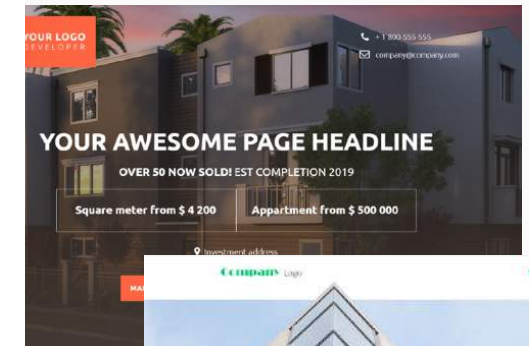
YOUR LOGO
DEVELOPER

+1 800 555 555
company@company.com

YOUR AWESOME PAGE HEADLINE

OVER 50 NOW SOLD! EST COMPLETION 2019

Square meter from $ 4 200

Appartment from $ 500 000

Investment address

MA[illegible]

Company Logo